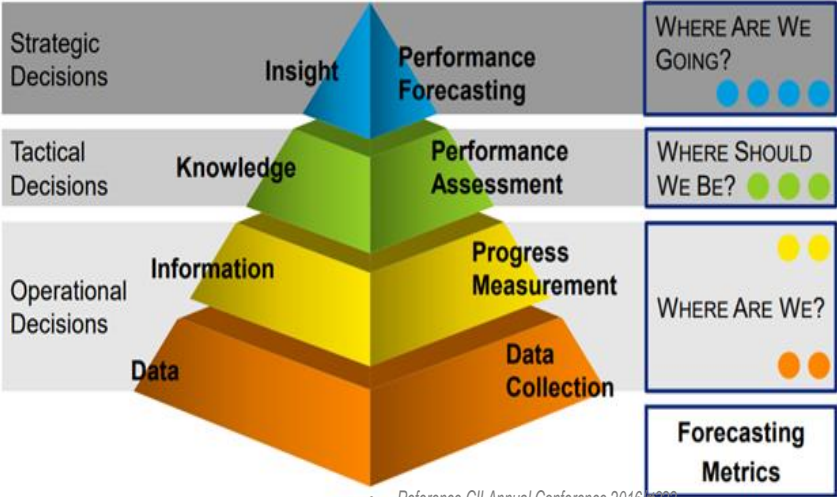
Strategic Decisions

Insight

Performance Forecasting

WHERE ARE WE GOING?

Tactical Decisions

Knowledge

Performance Assessment

WHERE SHOULD WE BE?

Operational Decisions

Information

Progress Measurement

WHERE ARE WE?

Data

Data Collection

Forecasting Metrics

Reference CII Annual Conference 2016 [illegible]